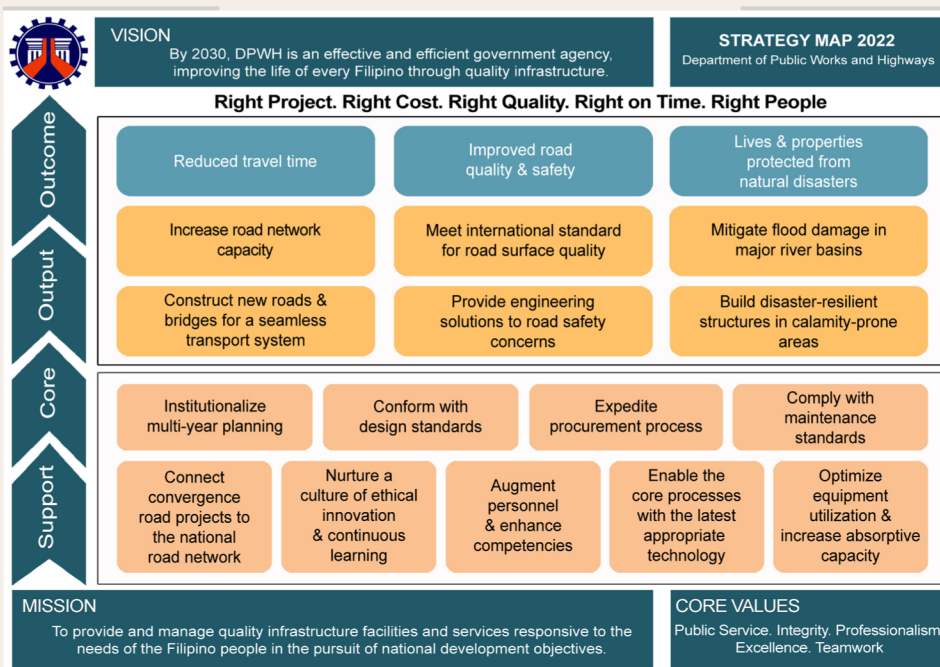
VISION

By 2030, DPWH is an effective and efficient government agency, improving the life of every Filipino through quality infrastructure.

STRATEGY MAP 2022

Department of Public Works and Highways

Right Project. Right Cost. Right Quality. Right on Time. Right People

Outcome

Reduced travel time

Improved road quality & safety

Lives & properties protected from natural disasters

Output

Increase road network capacity

Meet international standard for road surface quality

Mitigate flood damage in major river basins

Construct new roads & bridges for a seamless transport system

Provide engineering solutions to road safety concerns

Build disaster-resilient structures in calamity-prone areas

Core

Institutionalize multi-year planning

Conform with design standards

Expedite procurement process

Comply with maintenance standards

Support

Connect convergence road projects to the national road network

Nurture a culture of ethical innovation & continuous learning

Augment personnel & enhance competencies

Enable the core processes with the latest appropriate technology

Optimize equipment utilization & increase absorptive capacity

MISSION

To provide and manage quality infrastructure facilities and services responsive to the needs of the Filipino people in the pursuit of national development objectives.

CORE VALUES

Public Service. Integrity. Professionalism Excellence. Teamwork